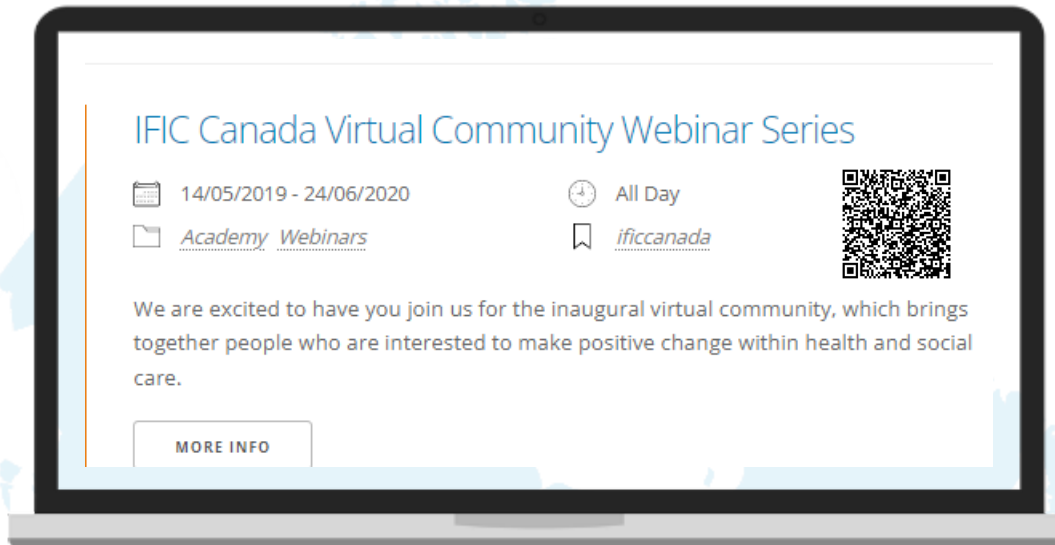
IFIC Canada Virtual Community Webinar Series

14/05/2019 - 24/06/2020

All Day

Academy Webinars

ificcanada

We are excited to have you join us for the inaugural virtual community, which brings together people who are interested to make positive change within health and social care.

MORE INFO